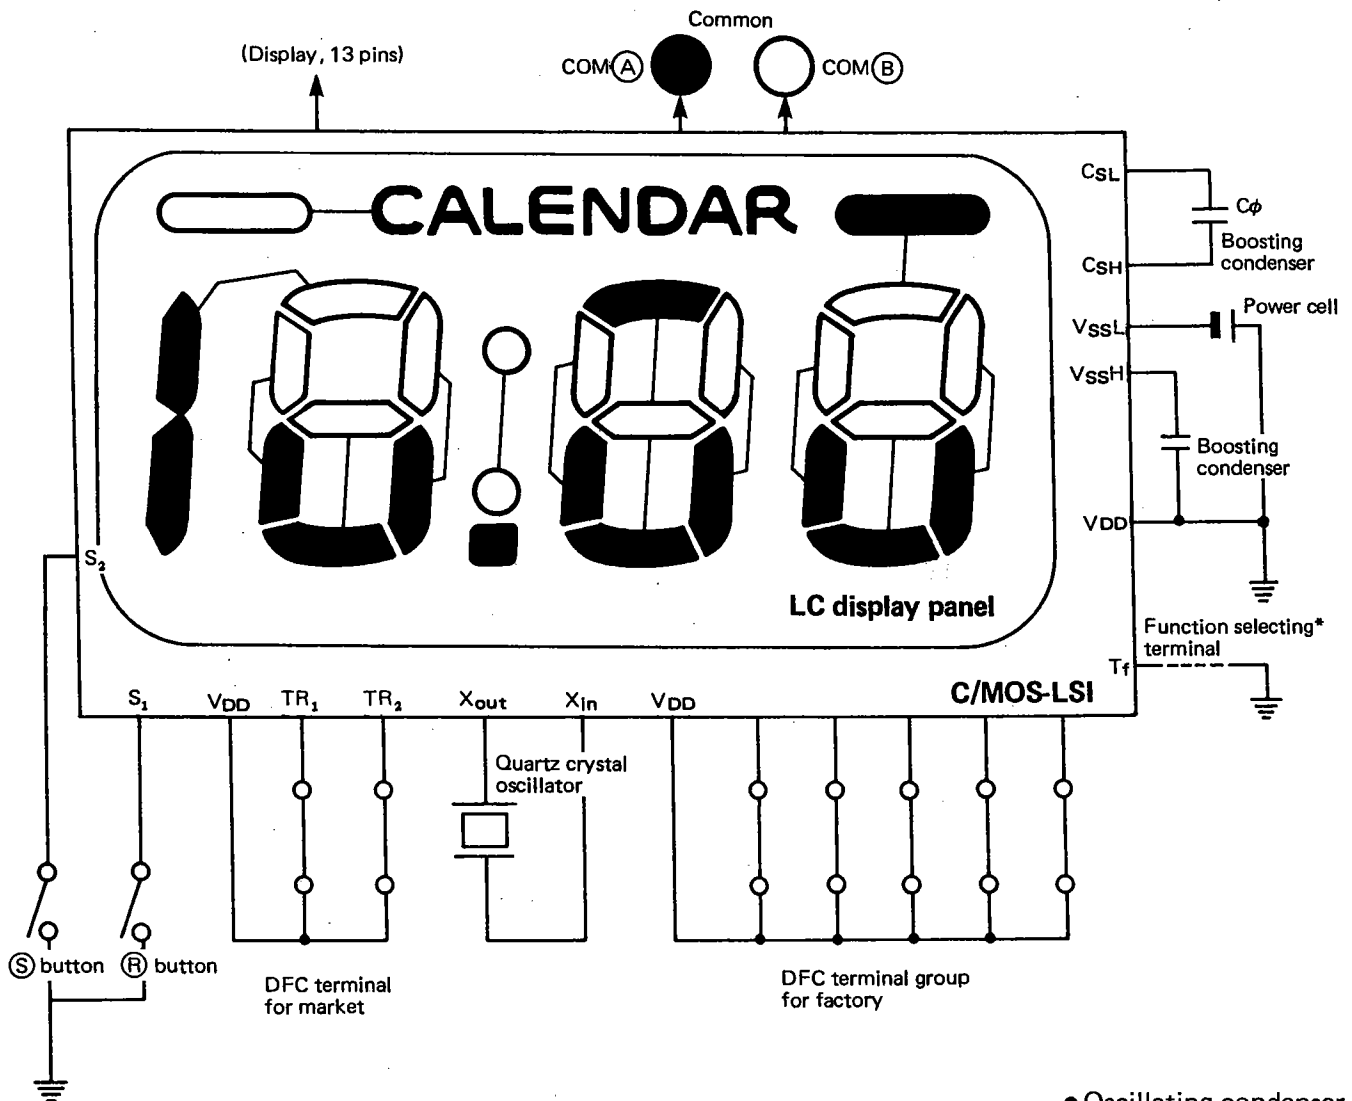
Common

(Display, 13 pins)

COM(A)

COM(B)

CALENDAR

$C_{SL}$

$C\phi$

Boosting condenser

$C_{SH}$

Power cell

$V_{SS}L$

$V_{SS}H$

Boosting condenser

$V_{DD}$

$S_2$

LC display panel

Function selecting* terminal

$T_f$

C/MOS-LSI

$S_1$ $V_{DD}$ $TR_1$ $TR_2$ $X_{out}$ $X_{in}$ $V_{DD}$

Quartz crystal oscillator

(S) button (R) button

DFC terminal for market

DFC terminal group for factory

• Oscillating condenser